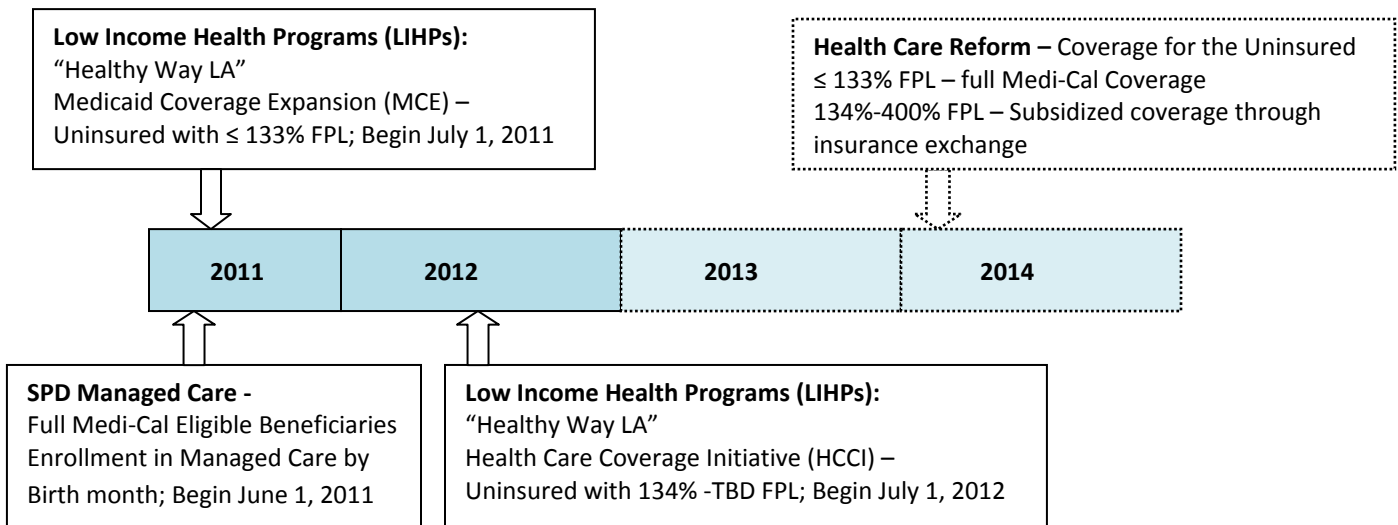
**Low Income Health Programs (LIHPs):**
"Healthy Way LA"
Medicaid Coverage Expansion (MCE) – Uninsured with ≤ 133% FPL; Begin July 1, 2011

**Health Care Reform –** Coverage for the Uninsured
≤ 133% FPL – full Medi-Cal Coverage
134%-400% FPL – Subsidized coverage through insurance exchange

**2011** **2012** **2013** **2014**

**SPD Managed Care -**
Full Medi-Cal Eligible Beneficiaries Enrollment in Managed Care by Birth month; Begin June 1, 2011

**Low Income Health Programs (LIHPs):**
"Healthy Way LA"
Health Care Coverage Initiative (HCCI) – Uninsured with 134% -TBD FPL; Begin July 1, 2012